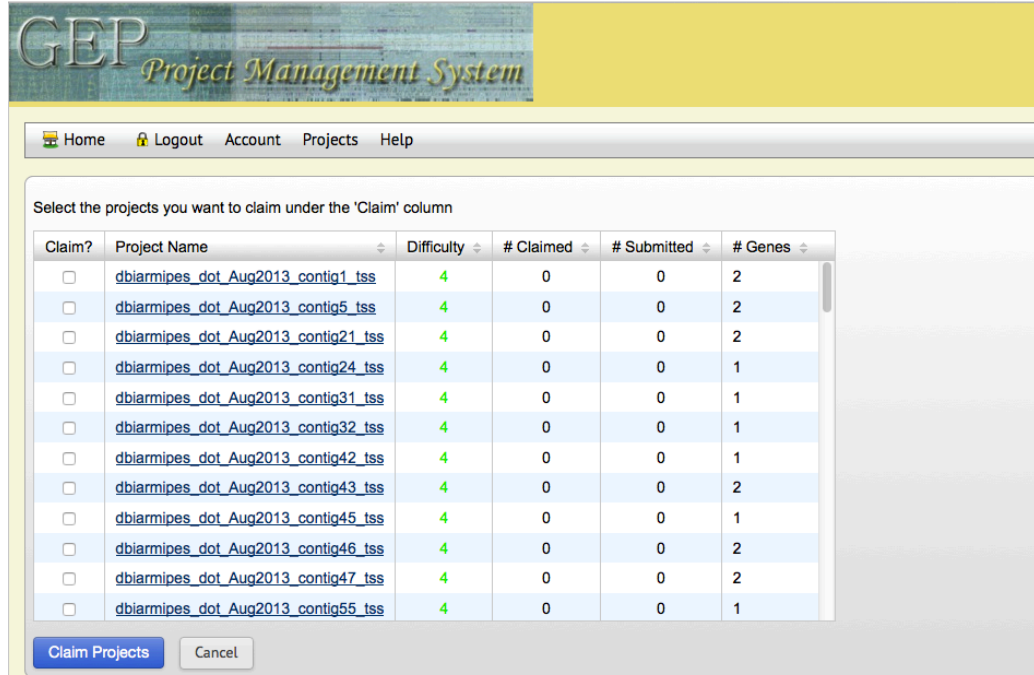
GEP Project Management System

Home Logout Account Projects Help

Select the projects you want to claim under the 'Claim' column

| Claim? | Project Name | Difficulty | # Claimed | # Submitted | # Genes |
|---|---|---|---|---|---|
| | dbiarmipes_dot_Aug2013_contig1_tss | 4 | 0 | 0 | 2 |
| | dbiarmipes_dot_Aug2013_contig5_tss | 4 | 0 | 0 | 2 |
| | dbiarmipes_dot_Aug2013_contig21_tss | 4 | 0 | 0 | 2 |
| | dbiarmipes_dot_Aug2013_contig24_tss | 4 | 0 | 0 | 1 |
| | dbiarmipes_dot_Aug2013_contig31_tss | 4 | 0 | 0 | 1 |
| | dbiarmipes_dot_Aug2013_contig32_tss | 4 | 0 | 0 | 1 |
| | dbiarmipes_dot_Aug2013_contig42_tss | 4 | 0 | 0 | 1 |
| | dbiarmipes_dot_Aug2013_contig43_tss | 4 | 0 | 0 | 2 |
| | dbiarmipes_dot_Aug2013_contig45_tss | 4 | 0 | 0 | 1 |
| | dbiarmipes_dot_Aug2013_contig46_tss | 4 | 0 | 0 | 2 |
| | dbiarmipes_dot_Aug2013_contig47_tss | 4 | 0 | 0 | 2 |
| | dbiarmipes_dot_Aug2013_contig55_tss | 4 | 0 | 0 | 1 |

Claim Projects Cancel